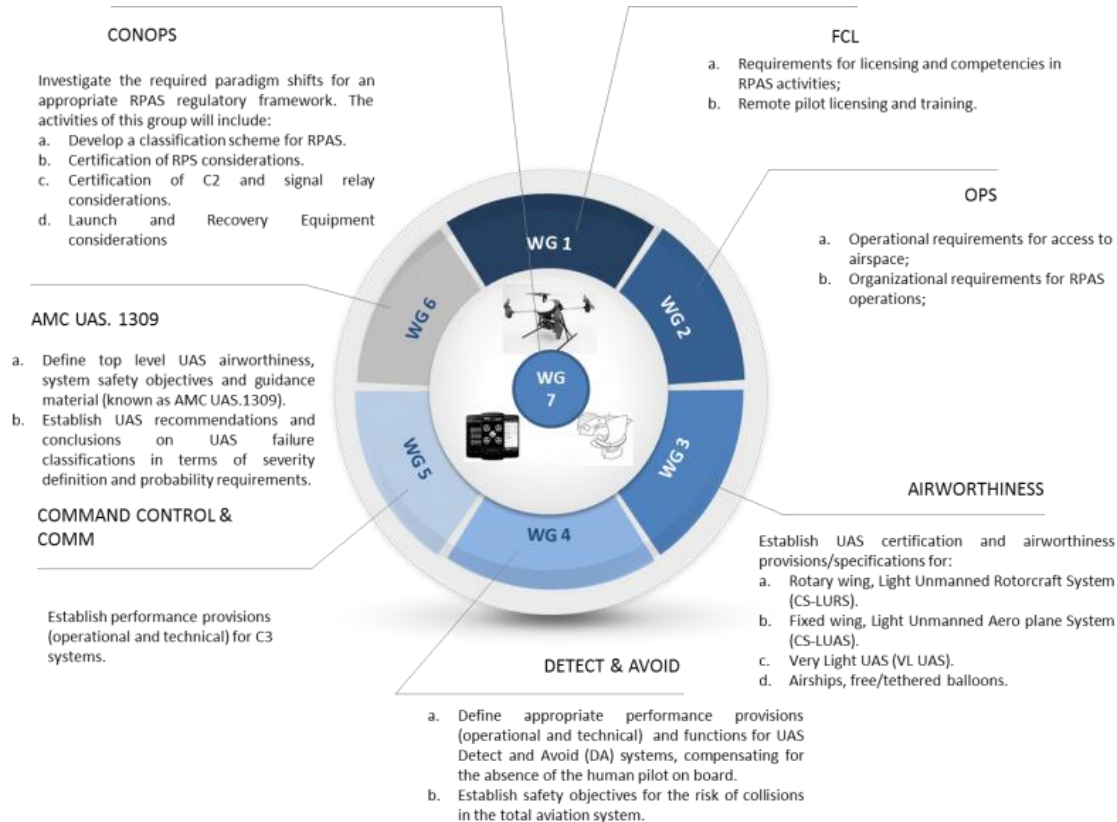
CONOPS

Investigate the required paradigm shifts for an appropriate RPAS regulatory framework. The activities of this group will include:
a. Develop a classification scheme for RPAS.
b. Certification of RPS considerations.
c. Certification of C2 and signal relay considerations.
d. Launch and Recovery Equipment considerations

FCL
a. Requirements for licensing and competencies in RPAS activities;
b. Remote pilot licensing and training.

OPS
a. Operational requirements for access to airspace;
b. Organizational requirements for RPAS operations;

AMC UAS. 1309
a. Define top level UAS airworthiness, system safety objectives and guidance material (known as AMC UAS.1309).
b. Establish UAS recommendations and conclusions on UAS failure classifications in terms of severity definition and probability requirements.

WG 1
WG 2
WG 3
WG 4
WG 5
WG 6
WG 7

COMMAND CONTROL & COMM

Establish performance provisions (operational and technical) for C3 systems.

AIRWORTHINESS

Establish UAS certification and airworthiness provisions/specifications for:
a. Rotary wing, Light Unmanned Rotorcraft System (CS-LURS).
b. Fixed wing, Light Unmanned Aero plane System (CS-LUAS).
c. Very Light UAS (VL UAS).
d. Airships, free/tethered balloons.

DETECT & AVOID

a. Define appropriate performance provisions (operational and technical) and functions for UAS Detect and Avoid (DA) systems, compensating for the absence of the human pilot on board.
b. Establish safety objectives for the risk of collisions in the total aviation system.